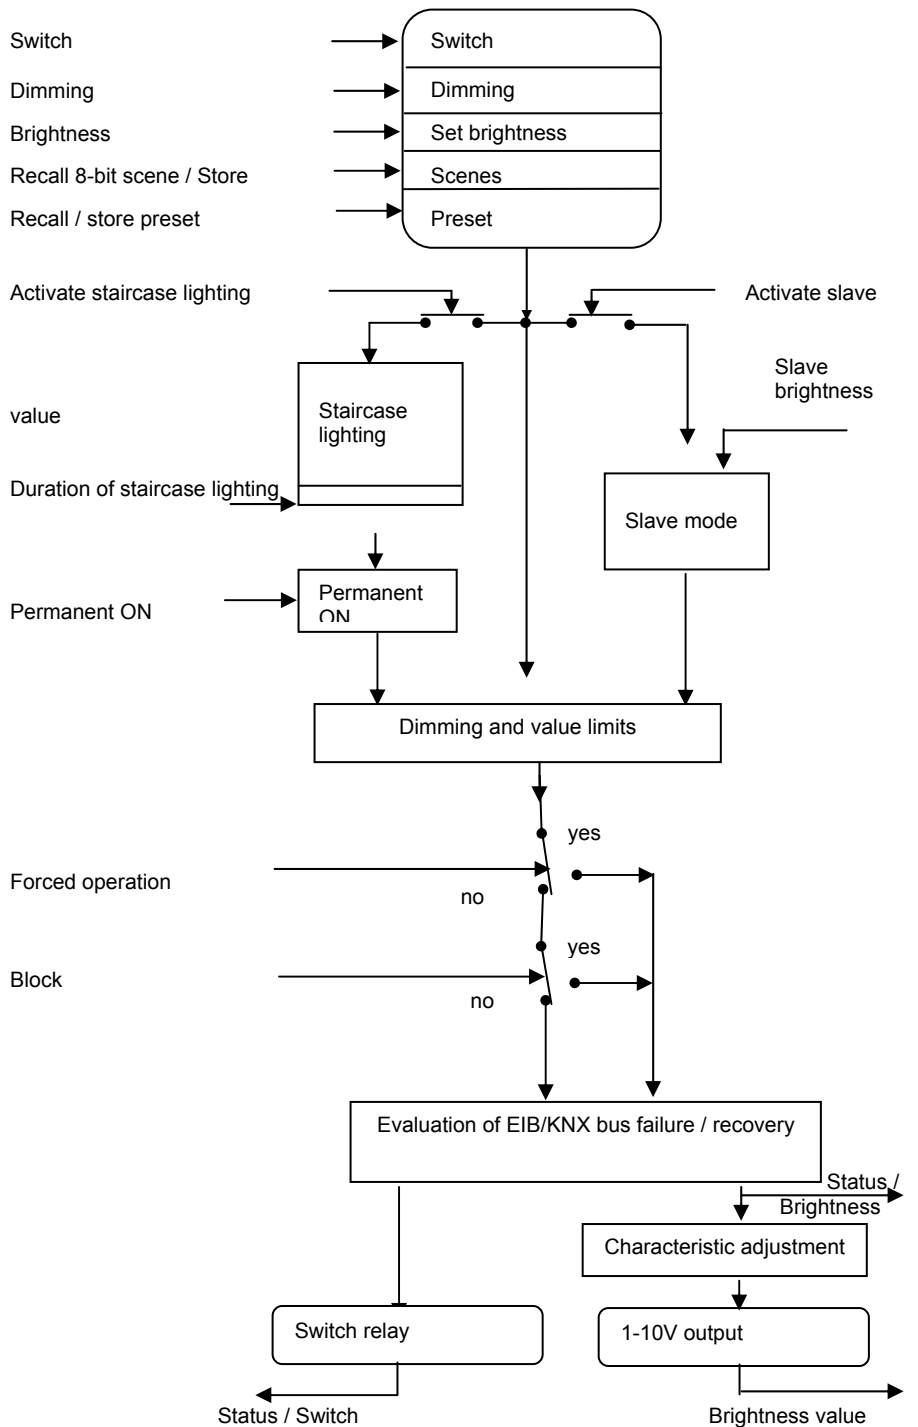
Switch
Dimming
Brightness
Recall 8-bit scene / Store
Recall / store preset

Switch
Dimming
Set brightness
Scenes
Preset

Activate staircase lighting

Activate slave

Slave brightness

value

Staircase lighting

Duration of staircase lighting

Slave mode

Permanent ON

Permanent ON

Dimming and value limits

yes

Forced operation

no

yes

Block

no

Evaluation of EIB/KNX bus failure / recovery

Status / Brightness

Characteristic adjustment

Switch relay

1-10V output

Status / Switch

Brightness value